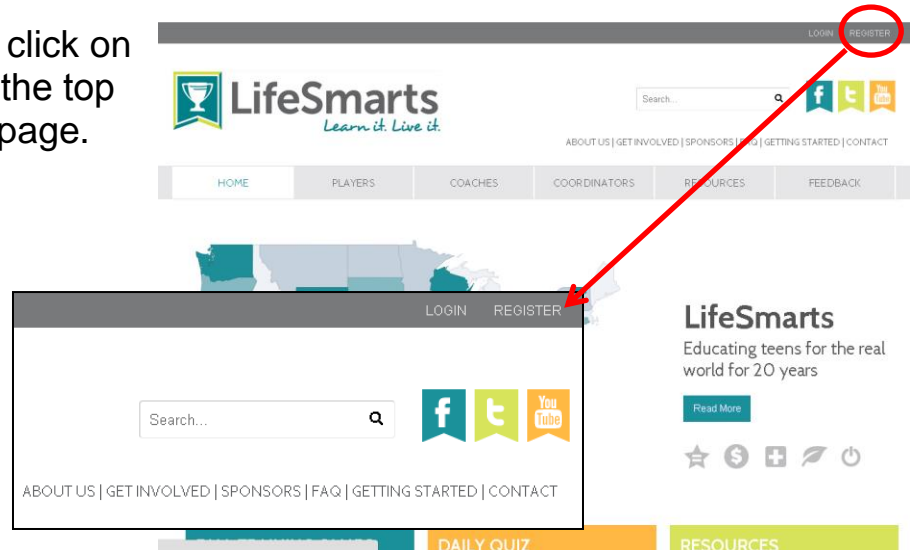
click on the top page.

LOGIN REGISTER

LifeSmarts
Learn it. Live it.

Search...

ABOUT US | GET INVOLVED | SPONSORS | FAQ | GETTING STARTED | CONTACT

HOME PLAYERS COACHES COORDINATORS RESOURCES FEEDBACK

LOGIN REGISTER

Search...

ABOUT US | GET INVOLVED | SPONSORS | FAQ | GETTING STARTED | CONTACT

LifeSmarts
Educating teens for the real world for 20 years

Read More

DAILY QUIZ

RESOURCES